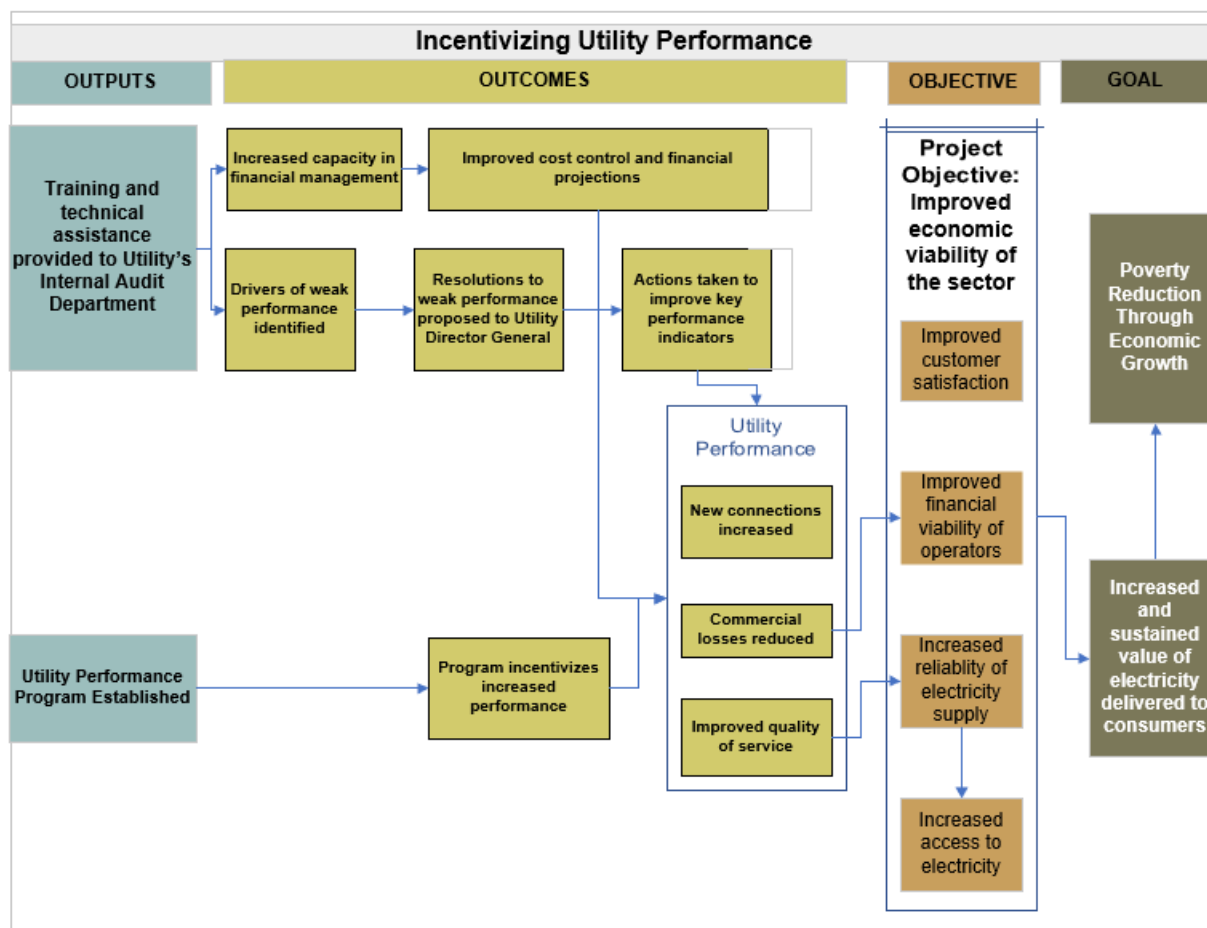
Incentivizing Utility Performance

OUTPUTS

OUTCOMES

OBJECTIVE

GOAL

Training and technical assistance provided to Utility's Internal Audit Department

Increased capacity in financial management

Improved cost control and financial projections

Drivers of weak performance identified

Resolutions to weak performance proposed to Utility Director General

Actions taken to improve key performance indicators

Utility Performance

New connections increased

Commercial losses reduced

Improved quality of service

Utility Performance Program Established

Program incentivizes increased performance

Project Objective: Improved economic viability of the sector

Improved customer satisfaction

Improved financial viability of operators

Increased reliablity of electricity supply

Increased access to electricity

Poverty Reduction Through Economic Growth

Increased and sustained value of electricity delivered to consumers